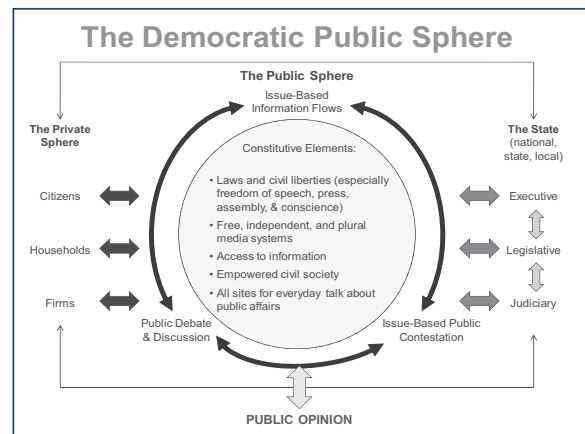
The Democratic Public Sphere

The Public Sphere

The Private Sphere

The State (national, state, local)

Issue-Based Information Flows

Constitutive Elements:

• Laws and civil liberties (especially freedom of speech, press, assembly, & conscience)
• Free, independent, and plural media systems
• Access to information
• Empowered civil society
• All sites for everyday talk about public affairs

Citizens

Households

Firms

Executive

Legislative

Judiciary

Public Debate & Discussion

Issue-Based Public Contestation

PUBLIC OPINION